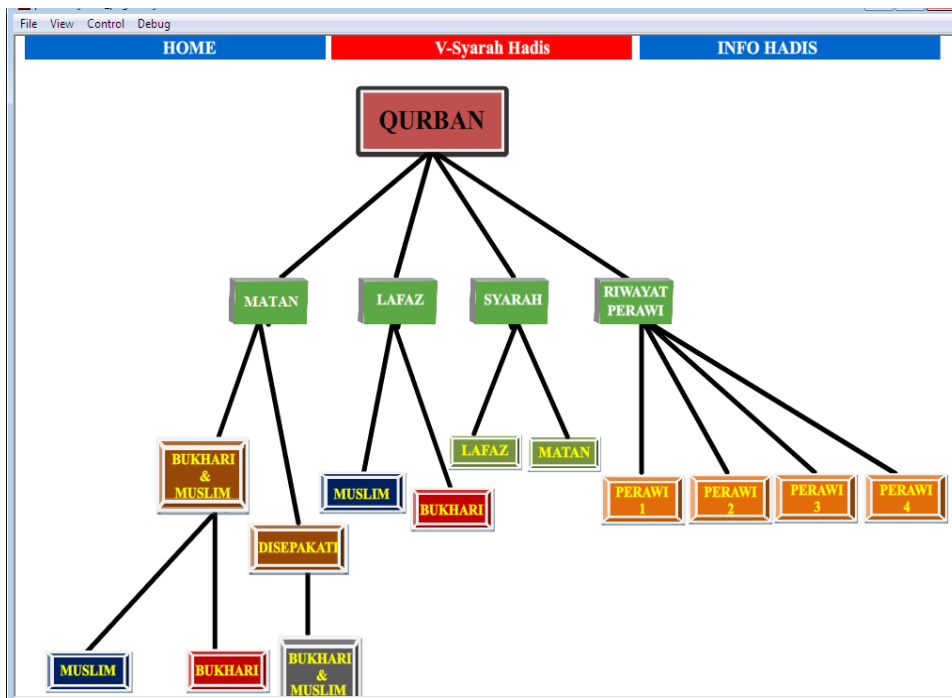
File View Control Debug

HOME
V-Syarah Hadis
INFO HADIS

QURBAN

MATAN
LAFAZ
SYARAH
RIWAYAT PERAWI

BUKHARI & MUSLIM
DISEPAKATI
MUSLIM
BUKHARI
LAFAZ
MATAN
PERAWI 1
PERAWI 2
PERAWI 3
PERAWI 4

MUSLIM
BUKHARI
BUKHARI & MUSLIM